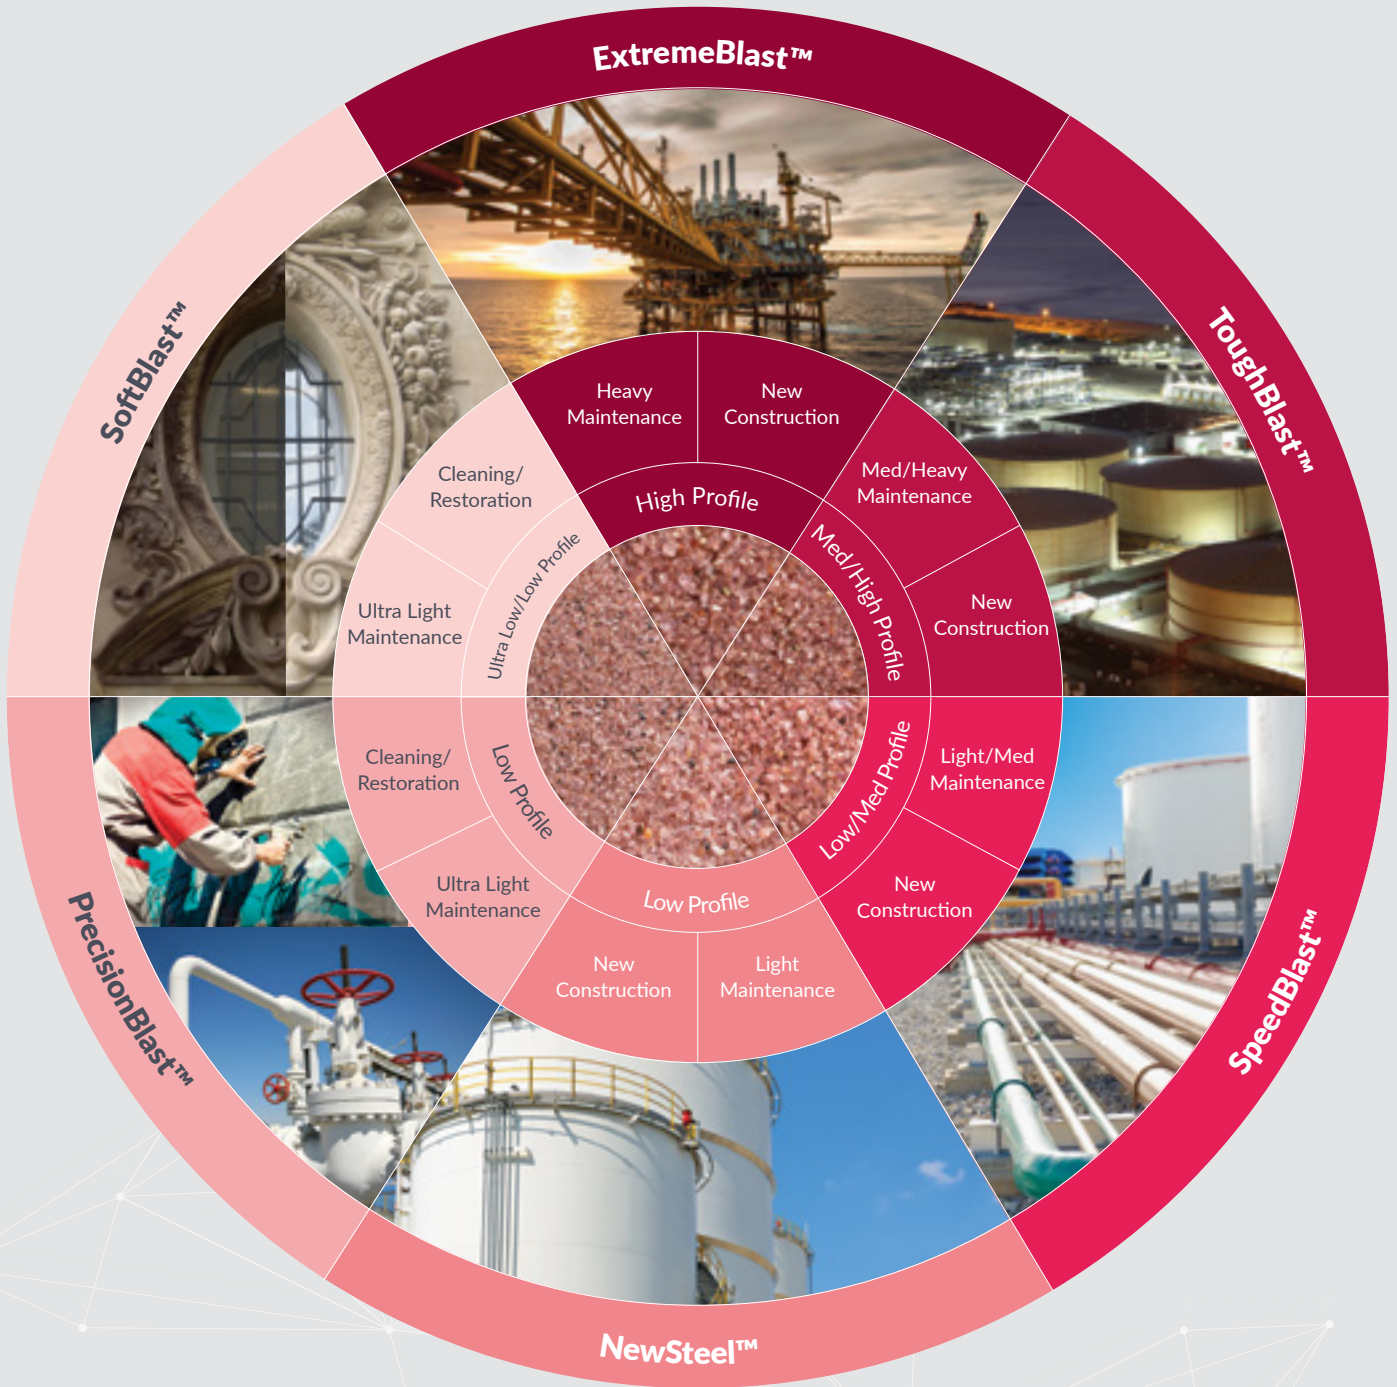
ExtremeBlast™

Heavy Maintenance

New Construction

High Profile

ToughBlast™

Med/Heavy Maintenance

New Construction

Med/High Profile

SpeedBlast™

Light/Med Maintenance

New Construction

Low/Med Profile

NewSteel™

New Construction

Light Maintenance

Low Profile

PrecisionBlast™

Cleaning/ Restoration

Ultra Light Maintenance

Low Profile

SoftBlast™

Cleaning/ Restoration

Ultra Light Maintenance

Ultra Low/Low Profile